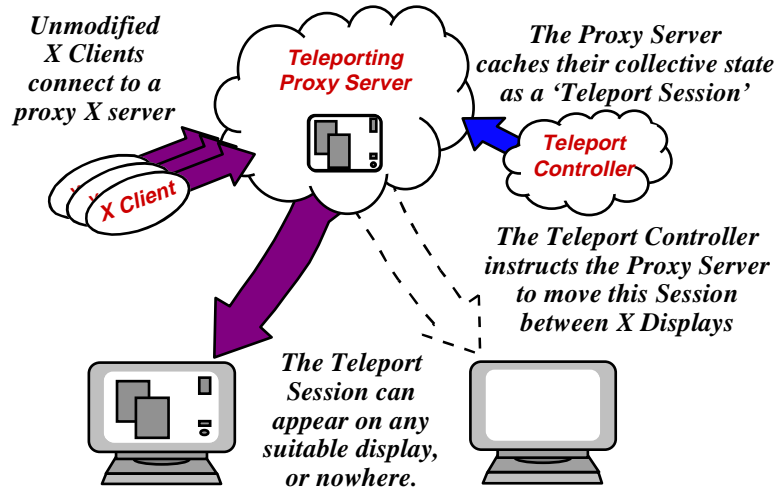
Unmodified X Clients connect to a proxy X server

Teleporting Proxy Server

The Proxy Server caches their collective state as a 'Teleport Session'

Teleport Controller

X Client

The Teleport Controller instructs the Proxy Server to move this Session between X Displays

The Teleport Session can appear on any suitable display, or nowhere.